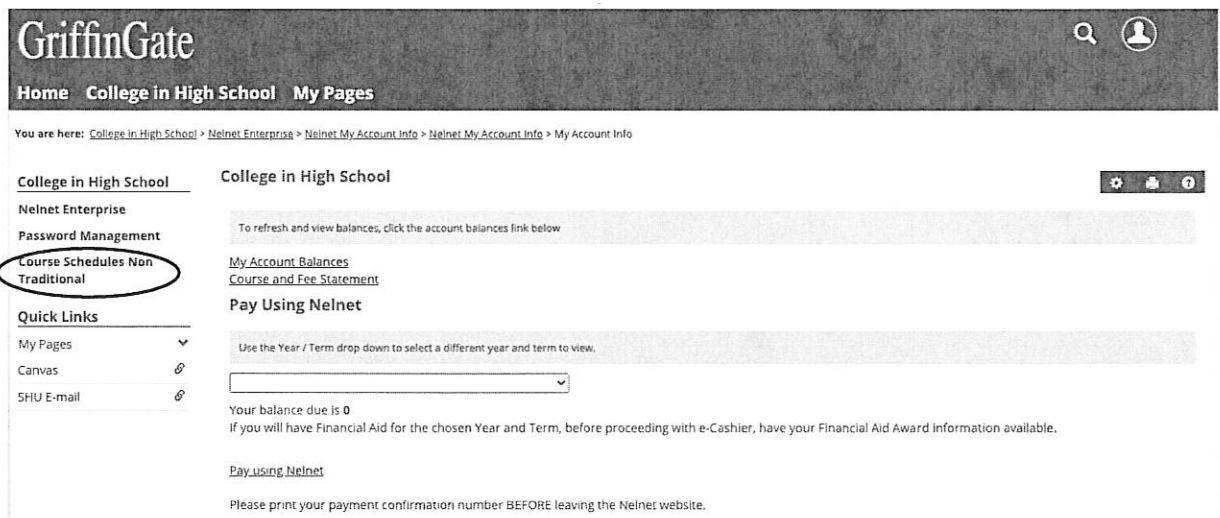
GriffinGate

Home College in High School My Pages

You are here: College in High School > Nelnet Enterprise > Nelnet My Account Info > Nelnet My Account Info > My Account Info

College in High School

Nelnet Enterprise

Password Management

Course Schedules Non Traditional

Quick Links

My Pages

Canvas

SHU E-mail

College in High School

To refresh and view balances, click the account balances link below

My Account Balances

Course and Fee Statement

Pay Using Nelnet

Use the Year / Term drop down to select a different year and term to view.

Your balance due is 0

If you will have Financial Aid for the chosen Year and Term, before proceeding with e-Cashier, have your Financial Aid Award information available.

Pay using Nelnet

Please print your payment confirmation number BEFORE leaving the Nelnet website.